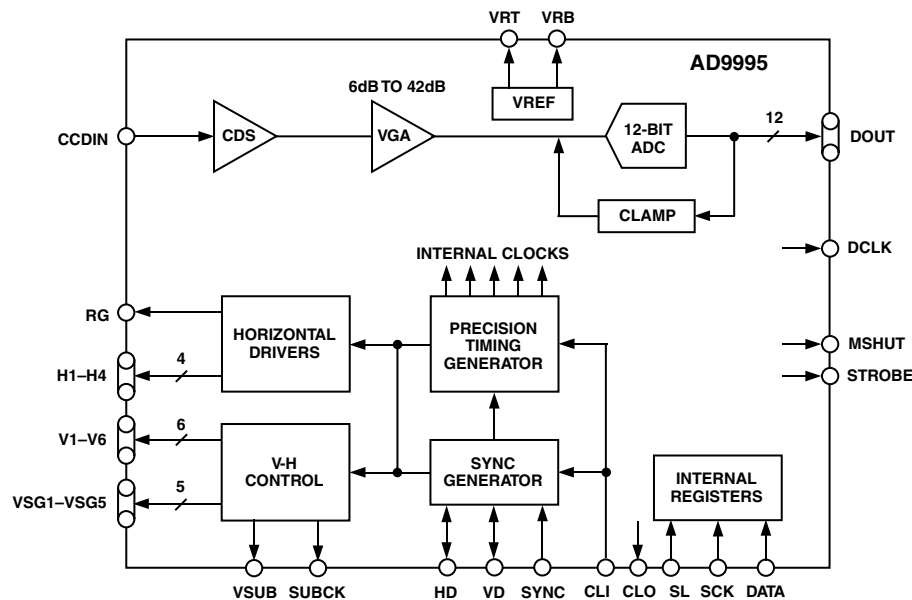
VRT
VRB
AD9995
6dB TO 42dB
VREF
CCDIN
CDS
VGA
12-BIT ADC
12
DOUT
CLAMP
DCLK
INTERNAL CLOCKS
RG
HORIZONTAL DRIVERS
PRECISION TIMING GENERATOR
MSHUT
4
H1–H4
STROBE
V1–V6
6
V-H CONTROL
SYNC GENERATOR
INTERNAL REGISTERS
VSG1–VSG5
5
VSUB
SUBCK
HD
VD
SYNC
CLI
CLO
SL
SCK
DATA